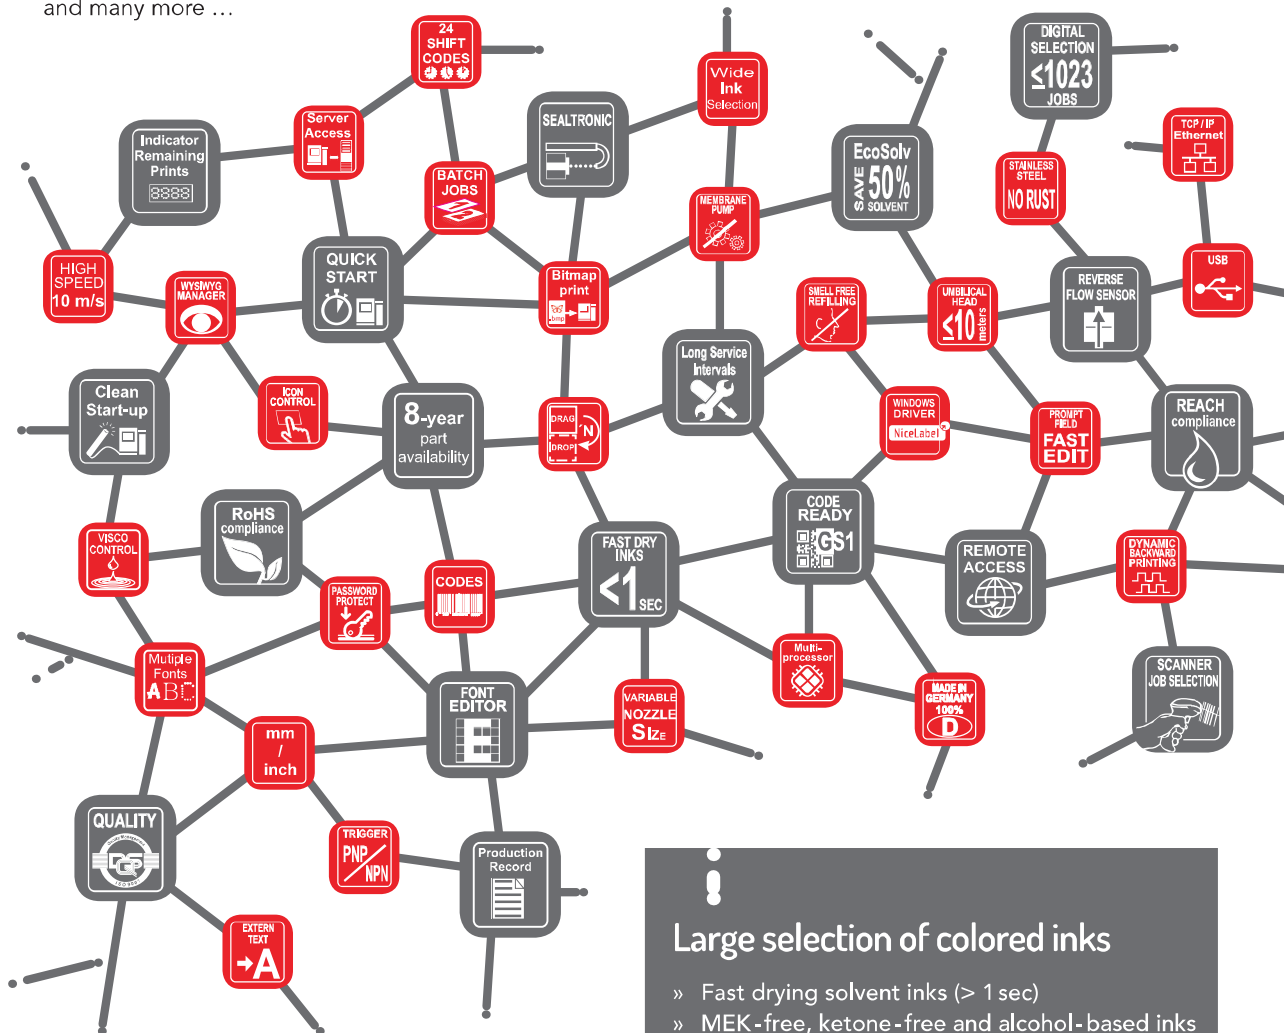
and many more ...

24 SHIFT CODES

Server Access

Indicator Remaining Prints

8888

BATCH JOBS

SEALTRONIC

Wide Ink Selection

DIGITAL SELECTION ≤1023 JOBS

EcoSolv SAVE 50% SOLVENT

STAINLESS STEEL NO RUST

TCP / IP Ethernet

HIGH SPEED 10 m/s

WYSIWYG MANAGER

QUICK START

MEMBRANE PUMP

Bitmap print

SMELL FREE REFILLING

UMBILICAL HEAD ≤10 meters

REVERSE FLOW SENSOR

USB

Clean Start-up

ICON CONTROL

8-year part availability

DRAG N DROP

Long Service Intervals

WINDOWS DRIVER NiceLabel

PROMPT FIELD FAST EDIT

REACH compliance

VISCO CONTROL

RoHS compliance

FAST DRY INKS <1 SEC

CODE READY GS1

REMOTE ACCESS

DYNAMIC BACKWARD PRINTING

PASSWORD PROTECT

CODES

Mutiple Fonts ABC

FONT EDITOR

VARIABLE NOZZLE SIZE

Multi-processor

MADE IN GERMANY 100% D

SCANNER JOB SELECTION

mm / inch

QUALITY

TRIGGER PNP / NPN

Production Record

EXTERN TEXT A

Large selection of colored inks

» Fast drying solvent inks (> 1 sec)

» MEK-free, ketone-free and alcohol-based inks